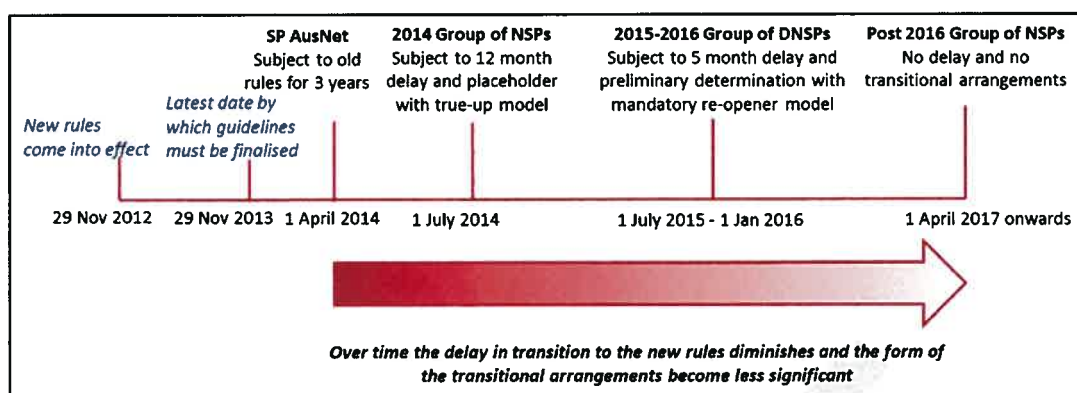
New rules come into effect

Latest date by which guidelines must be finalised

SP AusNet
Subject to old rules for 3 years

2014 Group of NSPs
Subject to 12 month delay and placeholder with true-up model

2015-2016 Group of DNSPs
Subject to 5 month delay and preliminary determination with mandatory re-opener model

Post 2016 Group of NSPs
No delay and no transitional arrangements

29 Nov 2012
29 Nov 2013
1 April 2014
1 July 2014
1 July 2015 - 1 Jan 2016
1 April 2017 onwards

Over time the delay in transition to the new rules diminishes and the form of the transitional arrangements become less significant